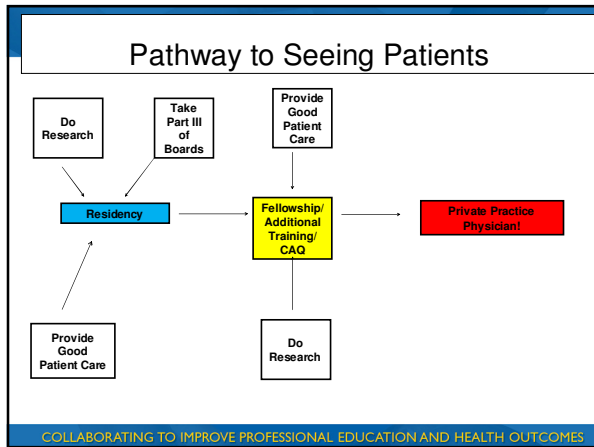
Pathway to Seeing Patients

Do Research

Take Part III of Boards

Provide Good Patient Care

Residency

Fellowship/ Additional Training/ CAQ

Private Practice Physician!

Provide Good Patient Care

Do Research

COLLABORATING TO IMPROVE PROFESSIONAL EDUCATION AND HEALTH OUTCOMES